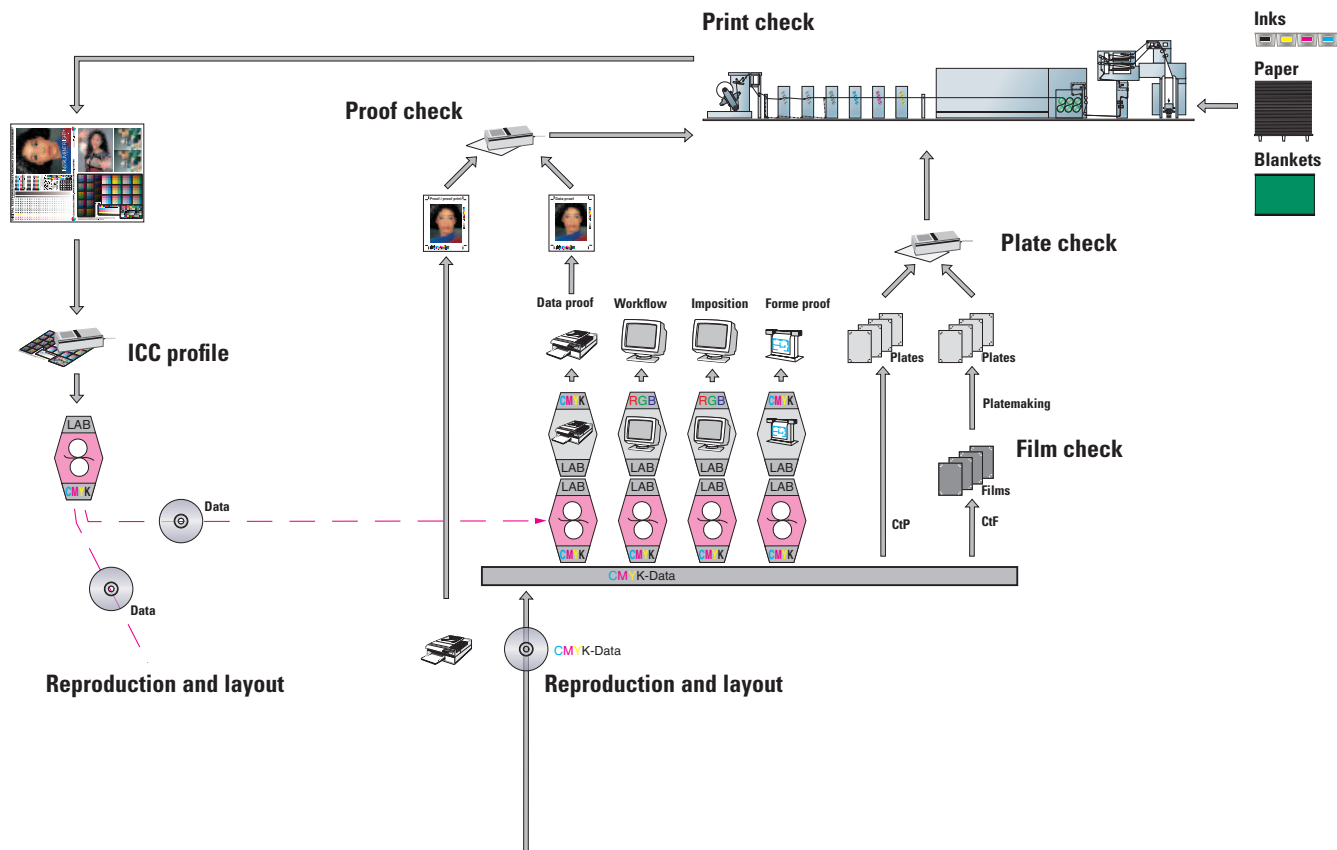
Print check

Inks

Paper

Blankets

Proof check

Plate check

ICC profile

LAB

CMYK

Data

Data

Reproduction and layout

Data proof

Workflow

Imposition

Forme proof

CMYK

RGB

RGB

CMYK

LAB

LAB

LAB

LAB

LAB

LAB

LAB

LAB

CMYK

CMYK

CMYK

CMYK

Plates

Plates

Platemaking

Film check

Films

CtP

CtF

CMYK-Data

CMYK-Data

Reproduction and layout